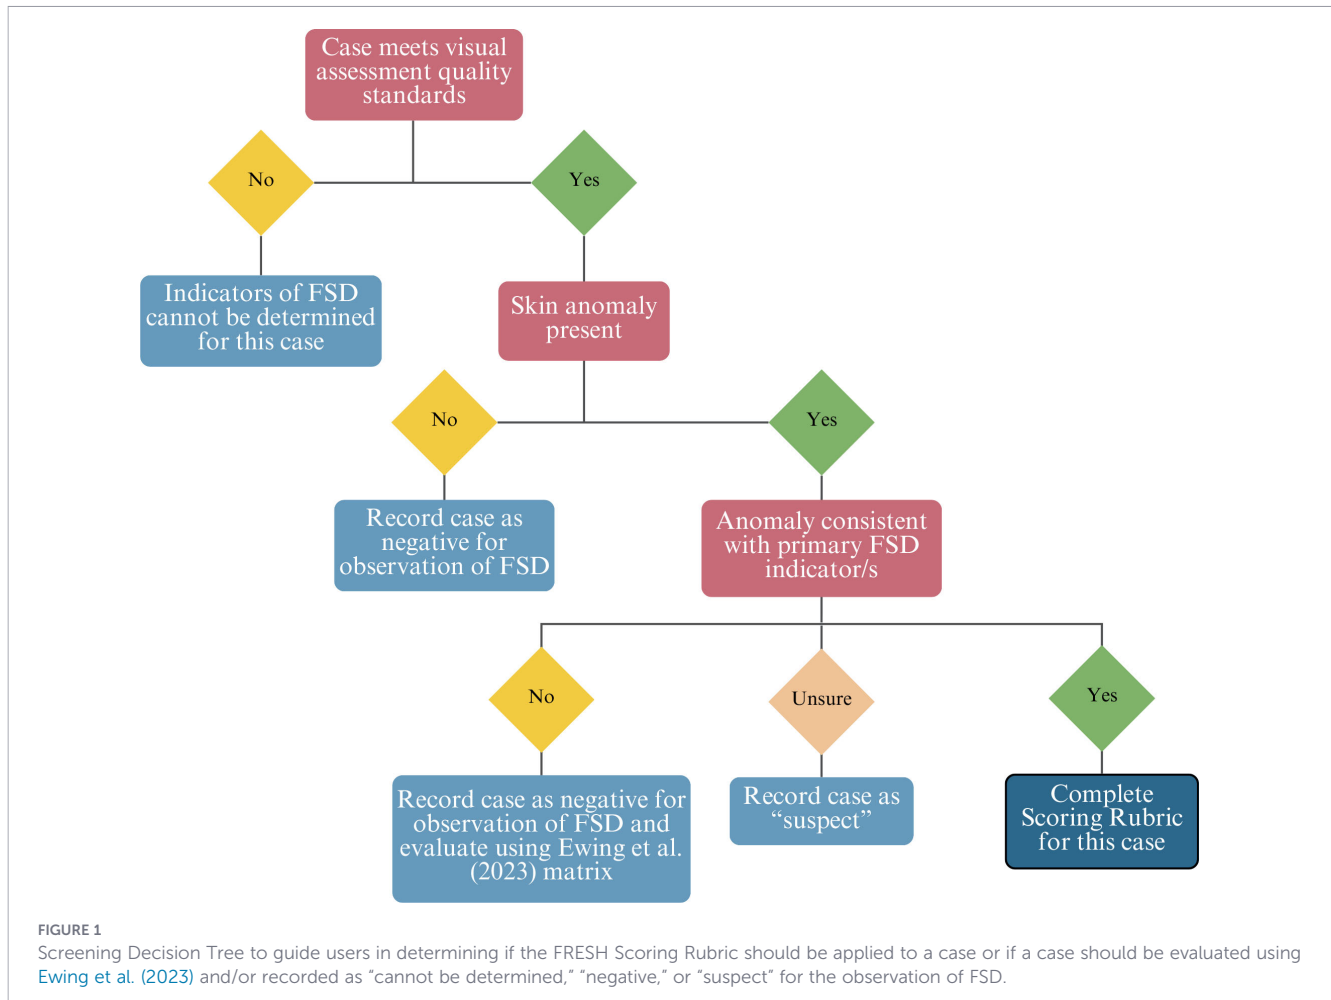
Case meets visual assessment quality standards

No

Yes

Indicators of FSD cannot be determined for this case

Skin anomaly present

No

Yes

Record case as negative for observation of FSD

Anomaly consistent with primary FSD indicator/s

No

Unsure

Yes

Record case as negative for observation of FSD and evaluate using Ewing et al. (2023) matrix

Record case as "suspect"

Complete Scoring Rubric for this case

FIGURE 1
Screening Decision Tree to guide users in determining if the FRESH Scoring Rubric should be applied to a case or if a case should be evaluated using Ewing et al. (2023) and/or recorded as "cannot be determined," "negative," or "suspect" for the observation of FSD.